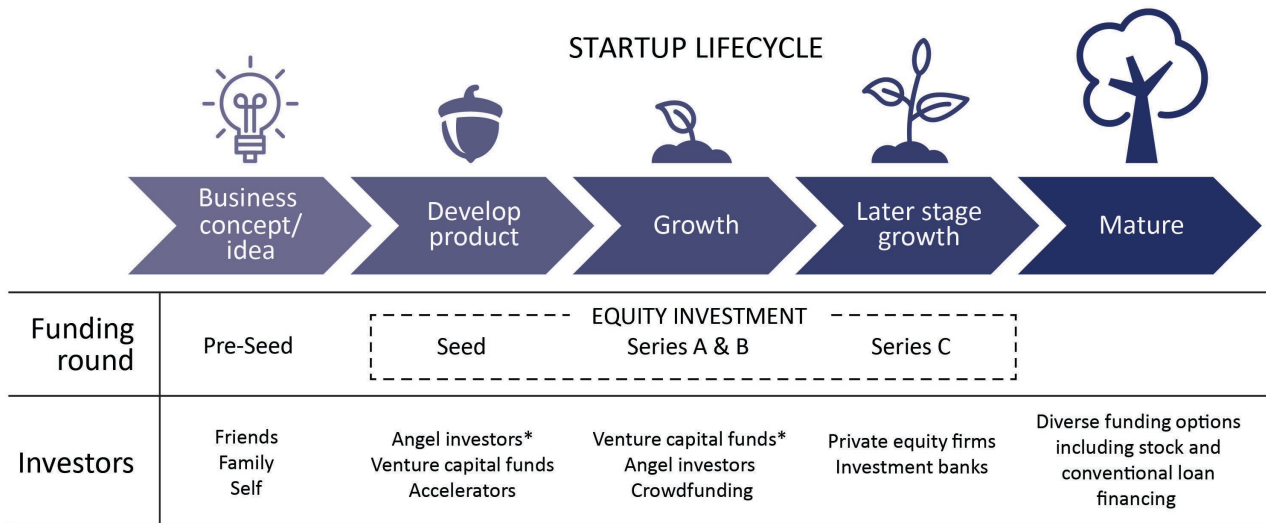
STARTUP LIFECYCLE

Business concept/ idea

Develop product

Growth

Later stage growth

Mature

| | | | | | |
|---|---|---|---|---|---|
| Funding round | Pre-Seed | EQUITY INVESTMENT Seed | Series A & B | Series C | |
| Investors | Friends Family Self | Angel investors* Venture capital funds Accelerators | Venture capital funds* Angel investors Crowdfunding | Private equity firms Investment banks | Diverse funding options including stock and conventional loan financing |